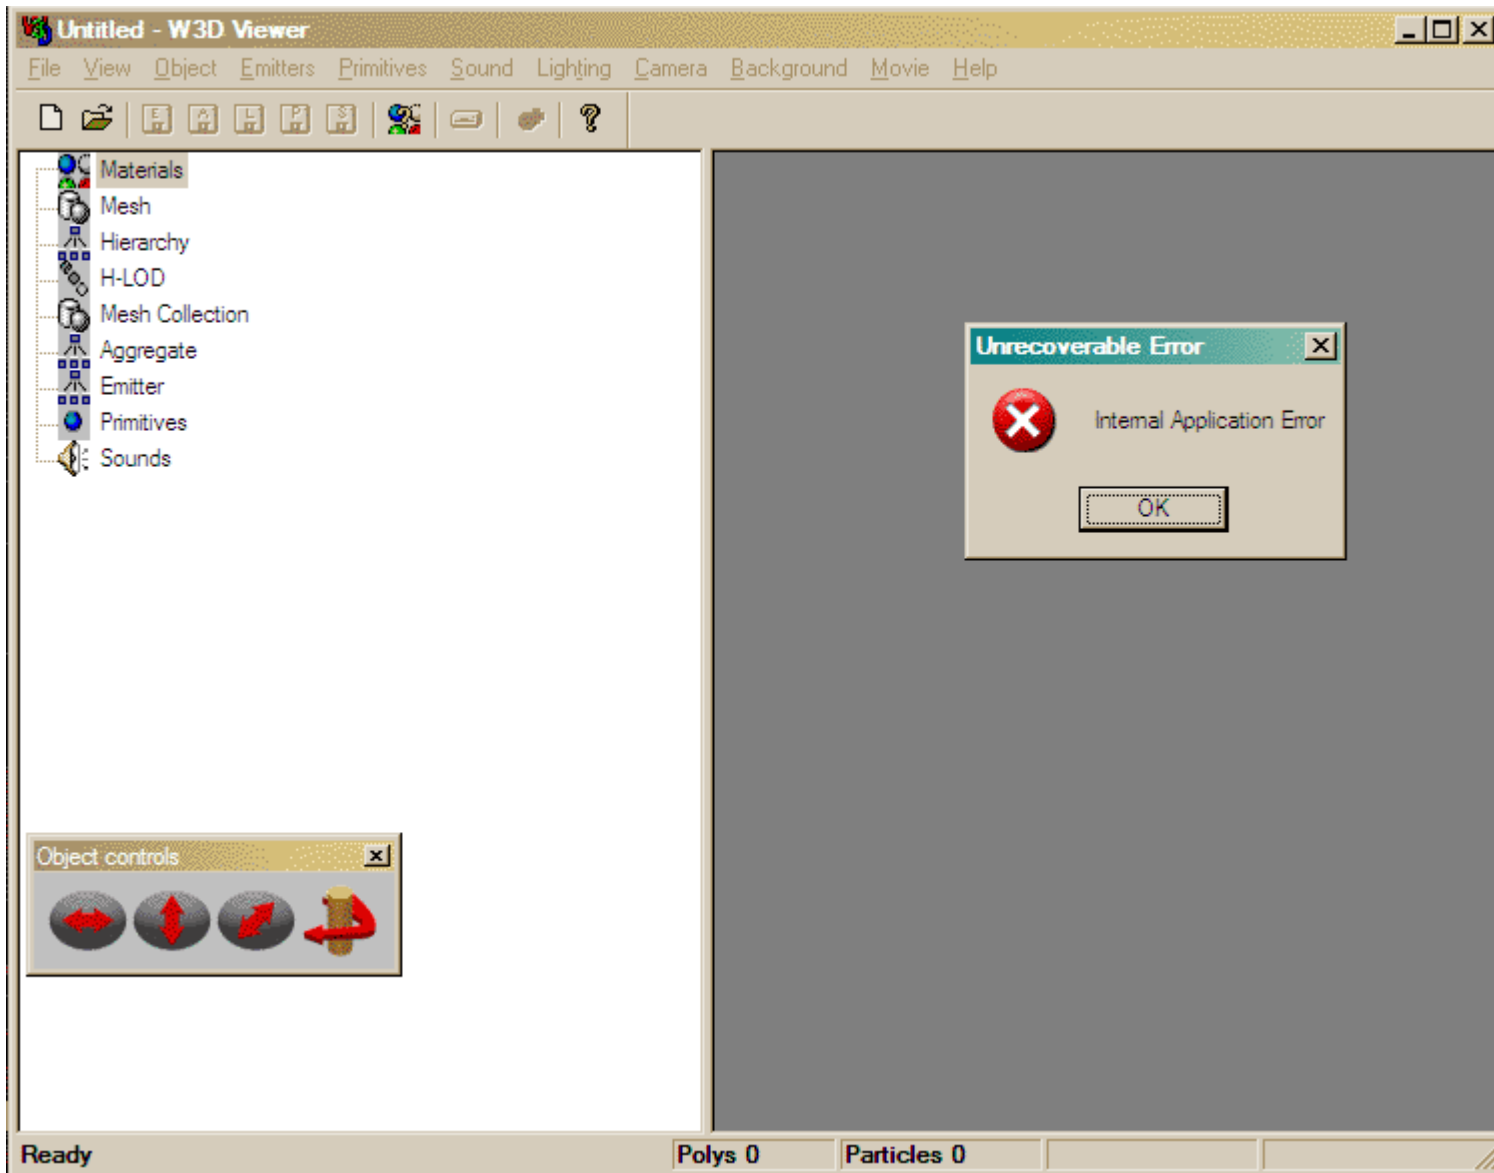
Untitled - W3D Viewer

File View Object Emitters Primitives Sound Lighting Camera Background Movie Help

Materials
Mesh
Hierarchy
H-LOD
Mesh Collection
Aggregate
Emitter
Primitives
Sounds

Unrecoverable Error

Internal Application Error

OK

Object controls

Ready
Polys 0
Particles 0